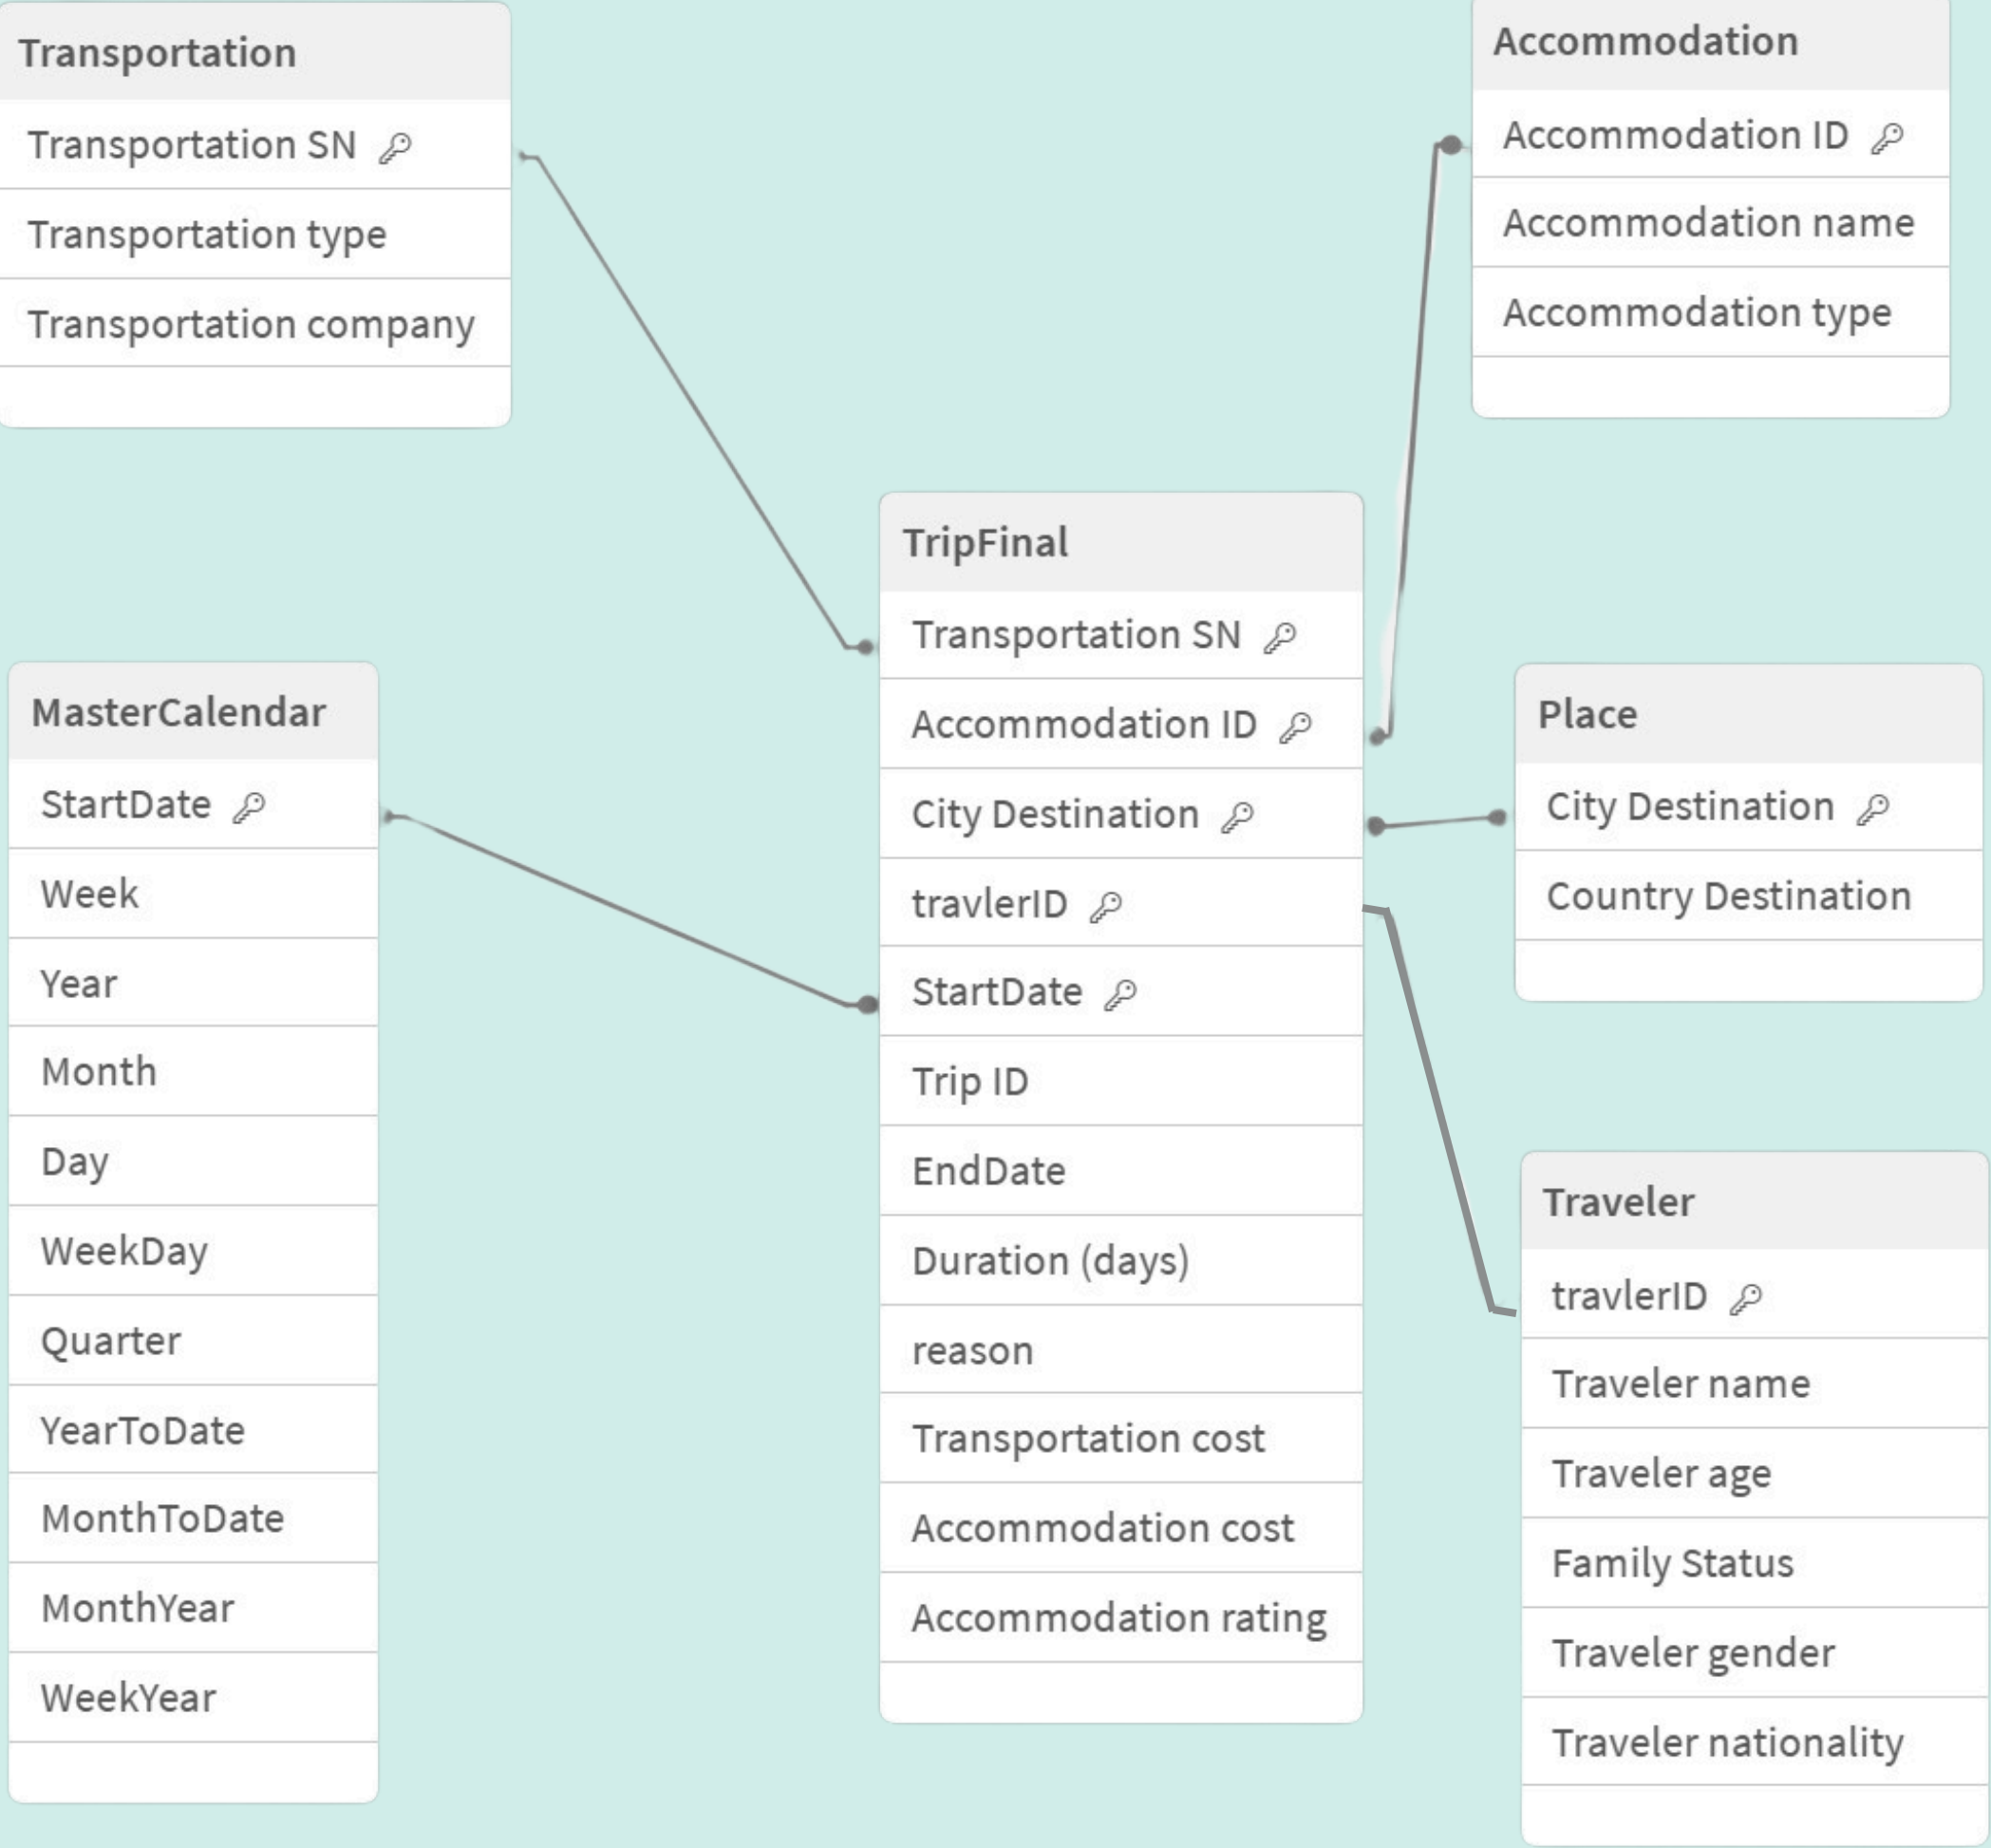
Transportation
Transportation SN
Transportation type
Transportation company

Accommodation
Accommodation ID
Accommodation name
Accommodation type

TripFinal
Transportation SN
Accommodation ID
City Destination
travlerID
StartDate
Trip ID
EndDate
Duration (days)
reason
Transportation cost
Accommodation cost
Accommodation rating

MasterCalendar
StartDate
Week
Year
Month
Day
WeekDay
Quarter
YearToDate
MonthToDate
MonthYear
WeekYear

Place
City Destination
Country Destination

Traveler
travlerID
Traveler name
Traveler age
Family Status
Traveler gender
Traveler nationality